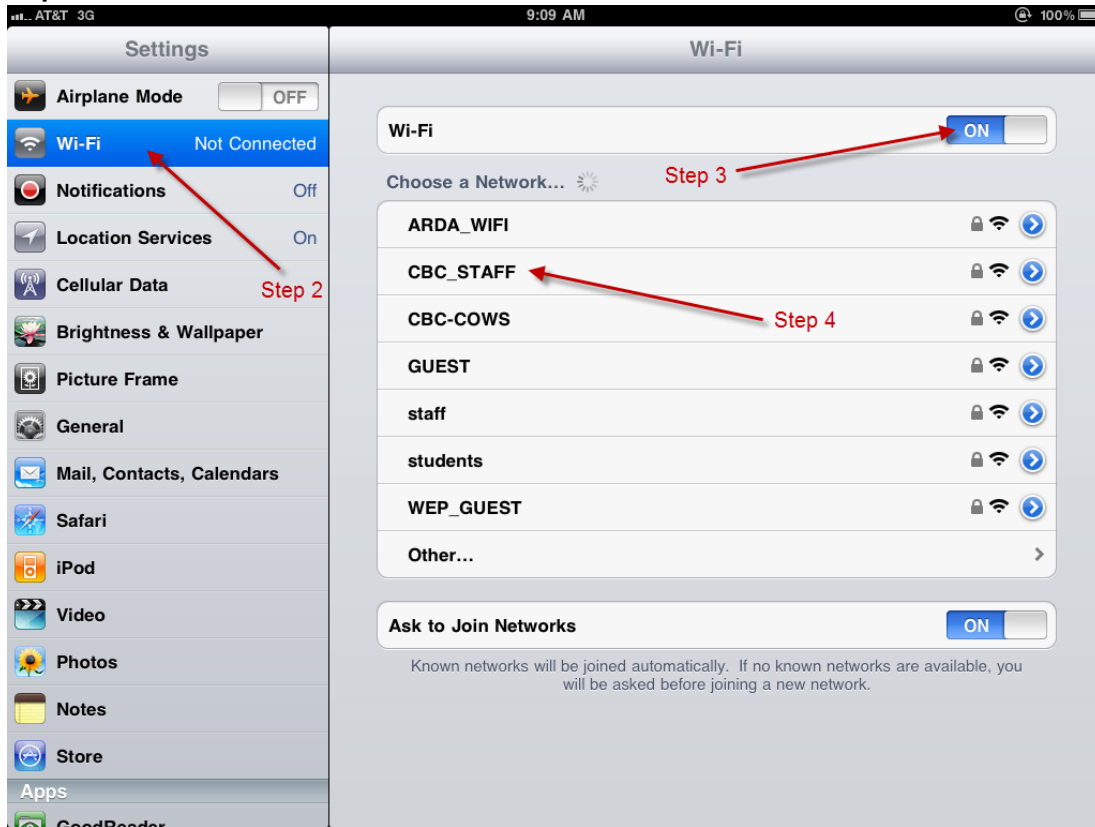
AT&T 3G 9:09 AM 100%

Settings

Airplane Mode OFF
Wi-Fi Not Connected
Notifications Off
Location Services On
Cellular Data
Step 2
Brightness & Wallpaper
Picture Frame
General
Mail, Contacts, Calendars
Safari
iPod
Video
Photos
Notes
Store
Apps
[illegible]

Wi-Fi

Wi-Fi ON
Step 3
Choose a Network...
ARDA_WIFI
CBC_STAFF
CBC-COWS
Step 4
GUEST
staff
students
WEP_GUEST
Other...

Ask to Join Networks ON

Known networks will be joined automatically. If no known networks are available, you will be asked before joining a new network.